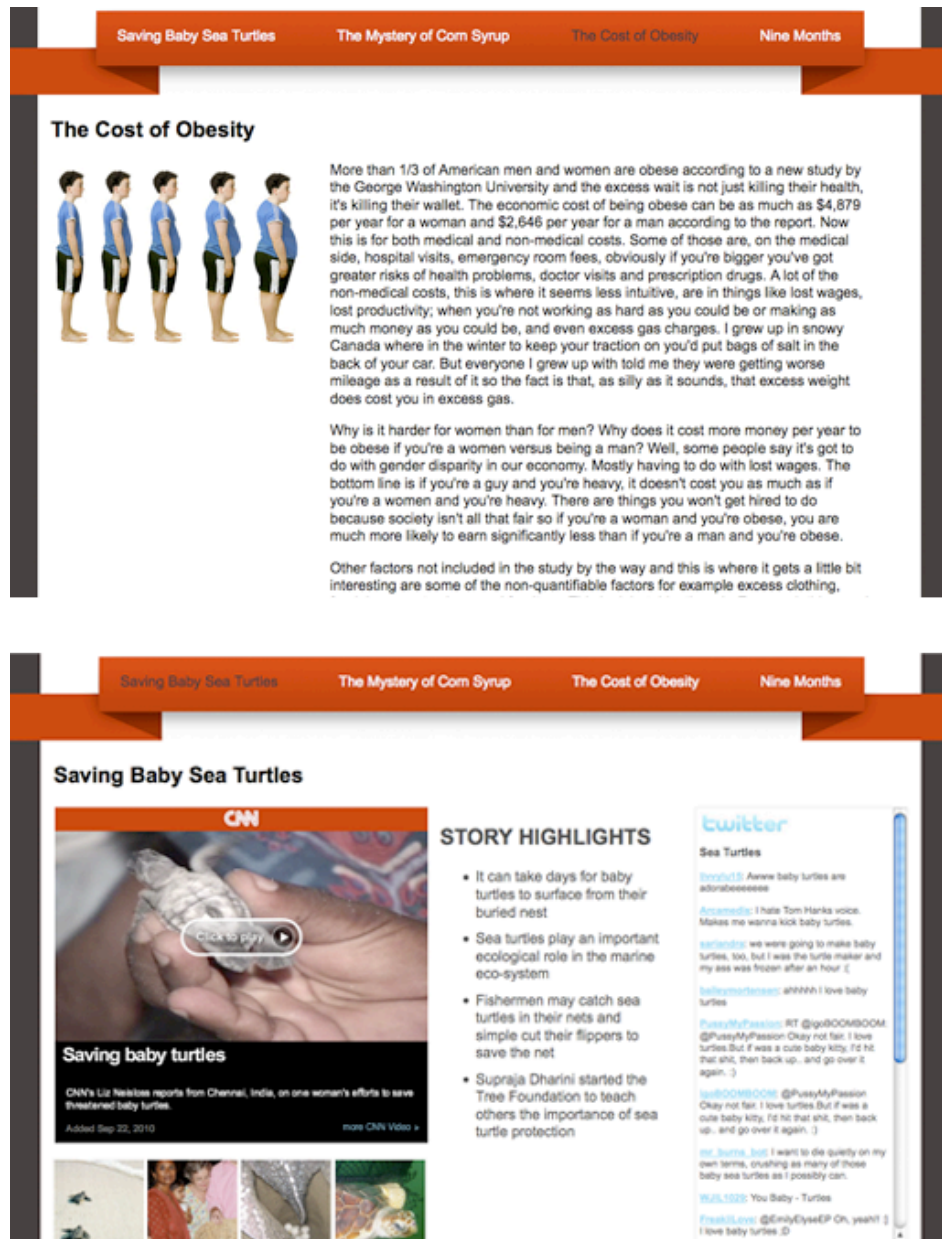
Saving Baby Sea Turtles The Mystery of Corn Syrup The Cost of Obesity Nine Months

The Cost of Obesity

More than 1/3 of American men and women are obese according to a new study by the George Washington University and the excess wait is not just killing their health, it's killing their wallet. The economic cost of being obese can be as much as $4,879 per year for a woman and $2,646 per year for a man according to the report. Now this is for both medical and non-medical costs. Some of those are, on the medical side, hospital visits, emergency room fees, obviously if you're bigger you've got greater risks of health problems, doctor visits and prescription drugs. A lot of the non-medical costs, this is where it seems less intuitive, are in things like lost wages, lost productivity; when you're not working as hard as you could be or making as much money as you could be, and even excess gas charges. I grew up in snowy Canada where in the winter to keep your traction on you'd put bags of salt in the back of your car. But everyone I grew up with told me they were getting worse mileage as a result of it so the fact is that, as silly as it sounds, that excess weight does cost you in excess gas.

Why is it harder for women than for men? Why does it cost more money per year to be obese if you're a women versus being a man? Well, some people say it's got to do with gender disparity in our economy. Mostly having to do with lost wages. The bottom line is if you're a guy and you're heavy, it doesn't cost you as much as if you're a women and you're heavy. There are things you won't get hired to do because society isn't all that fair so if you're a woman and you're obese, you are much more likely to earn significantly less than if you're a man and you're obese.

Other factors not included in the study by the way and this is where it gets a little bit interesting are some of the non-quantifiable factors for example excess clothing, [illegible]

Saving Baby Sea Turtles The Mystery of Corn Syrup The Cost of Obesity Nine Months

Saving Baby Sea Turtles

CNN

Click to play

Saving baby turtles

CNN's Liz Neisloss reports from Chennai, India, on one woman's efforts to save threatened baby turtles.

Added Sep 22, 2010

more CNN Video »

STORY HIGHLIGHTS

- It can take days for baby turtles to surface from their buried nest
- Sea turtles play an important ecological role in the marine eco-system
- Fishermen may catch sea turtles in their nets and simple cut their flippers to save the net
- Supraja Dharini started the Tree Foundation to teach others the importance of sea turtle protection

twitter

Sea Turtles

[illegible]: Awww baby turtles are adorabeeeeeee

Arcamedia: I hate Tom Hanks voice. Makes me wanna kick baby turtles.

sarlandra: we were going to make baby turtles, too, but I was the turtle maker and my ass was frozen after an hour :(

baileymortensen: ahhhhh I love baby turtles

PussyMyPassion: RT @igoBOOMBOOM @PussyMyPassion Okay not fair. I love turtles.But if was a cute baby kitty, I'd hit that shit, then back up.. and go over it again. :)

igoBOOMBOOM: @PussyMyPassion Okay not fair. I love turtles.But if was a cute baby kitty, I'd hit that shit, then back up.. and go over it again. :)

mr_burns_bot: I want to die quietly on my own terms, crushing as many of those baby sea turtles as I possibly can.

WJJL1020: You Baby - Turtles

FreakiLove: @EmilyElyseEP Oh, yeah!! :) I love baby turtles :D